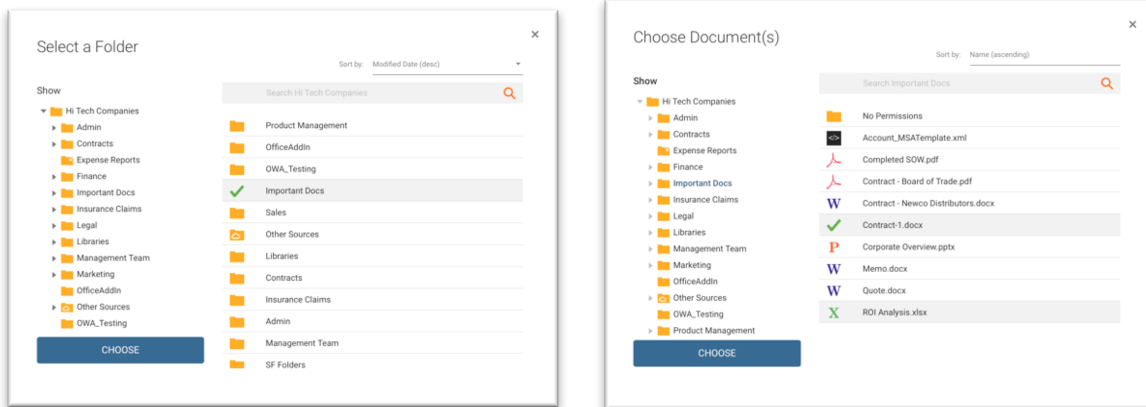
Select a Folder

×

Sort by: Modified Date (desc)

Show

Hi Tech Companies
Admin
Contracts
Expense Reports
Finance
Important Docs
Insurance Claims
Legal
Libraries
Management Team
Marketing
OfficeAddIn
Other Sources
OWA_Testing

CHOOSE

Search Hi Tech Companies

Product Management
OfficeAddIn
OWA_Testing
Important Docs
Sales
Other Sources
Libraries
Contracts
Insurance Claims
Admin
Management Team
SF Folders

Choose Document(s)

×

Sort by: Name (ascending)

Show

Hi Tech Companies
Admin
Contracts
Expense Reports
Finance
Important Docs
Insurance Claims
Legal
Libraries
Management Team
Marketing
OfficeAddIn
Other Sources
OWA_Testing
Product Management

CHOOSE

Search Important Docs

No Permissions
Account_MSATemplate.xml
Completed SOW.pdf
Contract - Board of Trade.pdf
Contract - Newco Distributors.docx
Contract-1.docx
Corporate Overview.pptx
Memo.docx
Quote.docx
ROI Analysis.xlsx